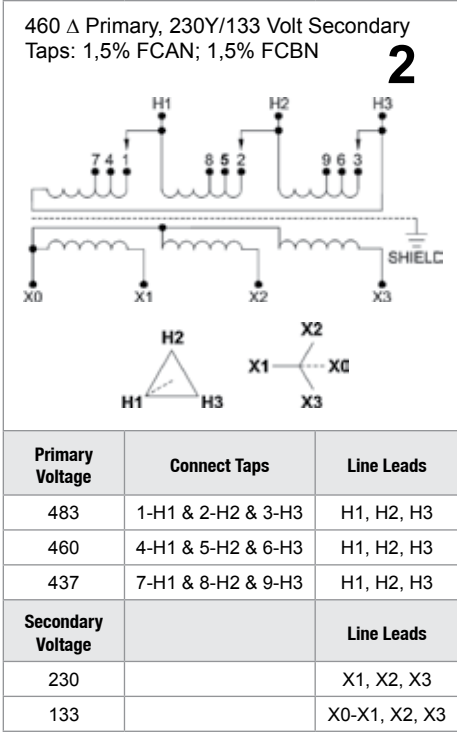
460 Δ Primary, 230Y/133 Volt Secondary
Taps: 1,5% FCAN; 1,5% FCBN

2

H1 H2 H3

7 4 1 8 5 2 9 6 3

SHIELD

X0 X1 X2 X3

H2
H1 H3

X2
X1 X0
X3

| Primary Voltage | Connect Taps | Line Leads |
|---|---|---|
| 483 | 1-H1 & 2-H2 & 3-H3 | H1, H2, H3 |
| 460 | 4-H1 & 5-H2 & 6-H3 | H1, H2, H3 |
| 437 | 7-H1 & 8-H2 & 9-H3 | H1, H2, H3 |
| Secondary Voltage | | Line Leads |
| 230 | | X1, X2, X3 |
| 133 | | X0-X1, X2, X3 |